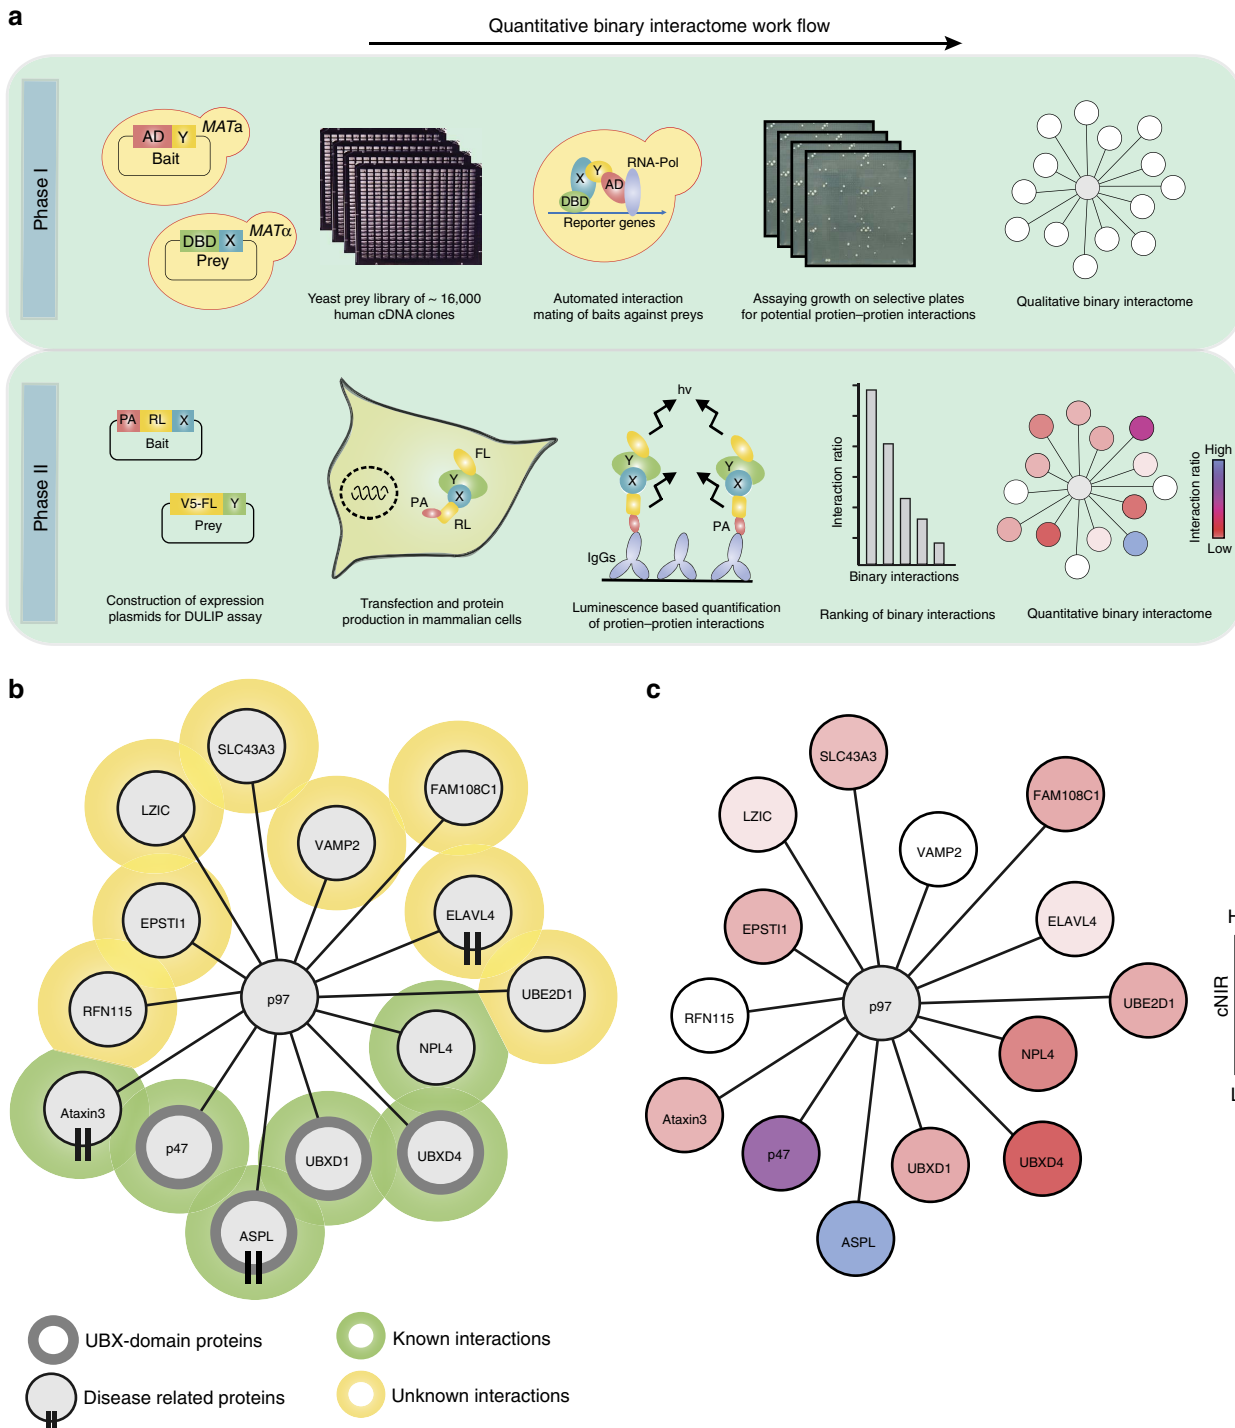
a

Quantitative binary interactome work flow

Phase I

AD Y MATa
Bait

DBD X MATα
Prey

Yeast prey library of ~ 16,000 human cDNA clones

X Y RNA-Pol
AD
DBD
Reporter genes

Automated interaction mating of baits against preys

Assaying growth on selective plates for potential protien–protien interactions

Qualitative binary interactome

Phase II

PA RL X
Bait

V5-FL Y
Prey

Construction of expression plasmids for DULIP assay

FL
Y
PA X
RL

Transfection and protein production in mammalian cells

hv
Y
X
Y
X
PA
IgGs

Luminescence based quantification of protien–protien interactions

Interaction ratio
Binary interactions

Ranking of binary interactions

High
Interaction ratio
Low

Quantitative binary interactome

b

SLC43A3
LZIC
FAM108C1
VAMP2
ELAVL4
EPSTI1
UBE2D1
RFN115
p97
NPL4
Ataxin3
p47
UBXD1
UBXD4
ASPL

UBX-domain proteins
Disease related proteins
Known interactions
Unknown interactions

c

SLC43A3
LZIC
FAM108C1
VAMP2
EPSTI1
ELAVL4
RFN115
p97
UBE2D1
NPL4
Ataxin3
p47
UBXD1
UBXD4
ASPL

H
cNIR
L